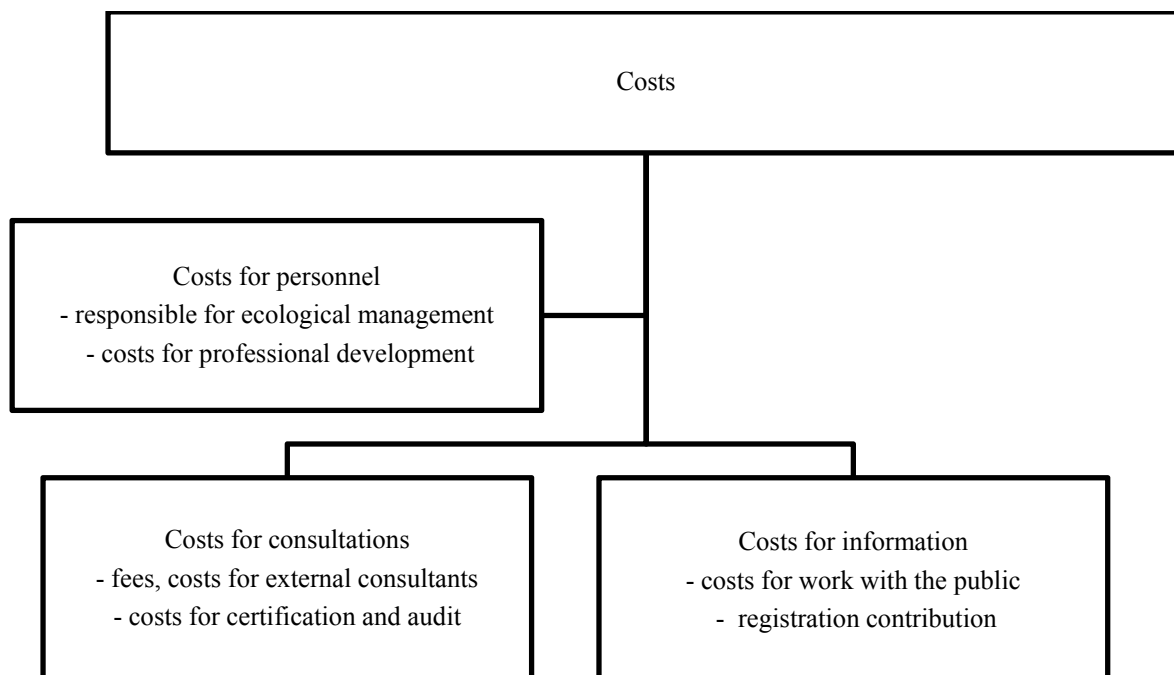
Costs

Costs for personnel
- responsible for ecological management
- costs for professional development

Costs for consultations
- fees, costs for external consultants
- costs for certification and audit

Costs for information
- costs for work with the public
- registration contribution